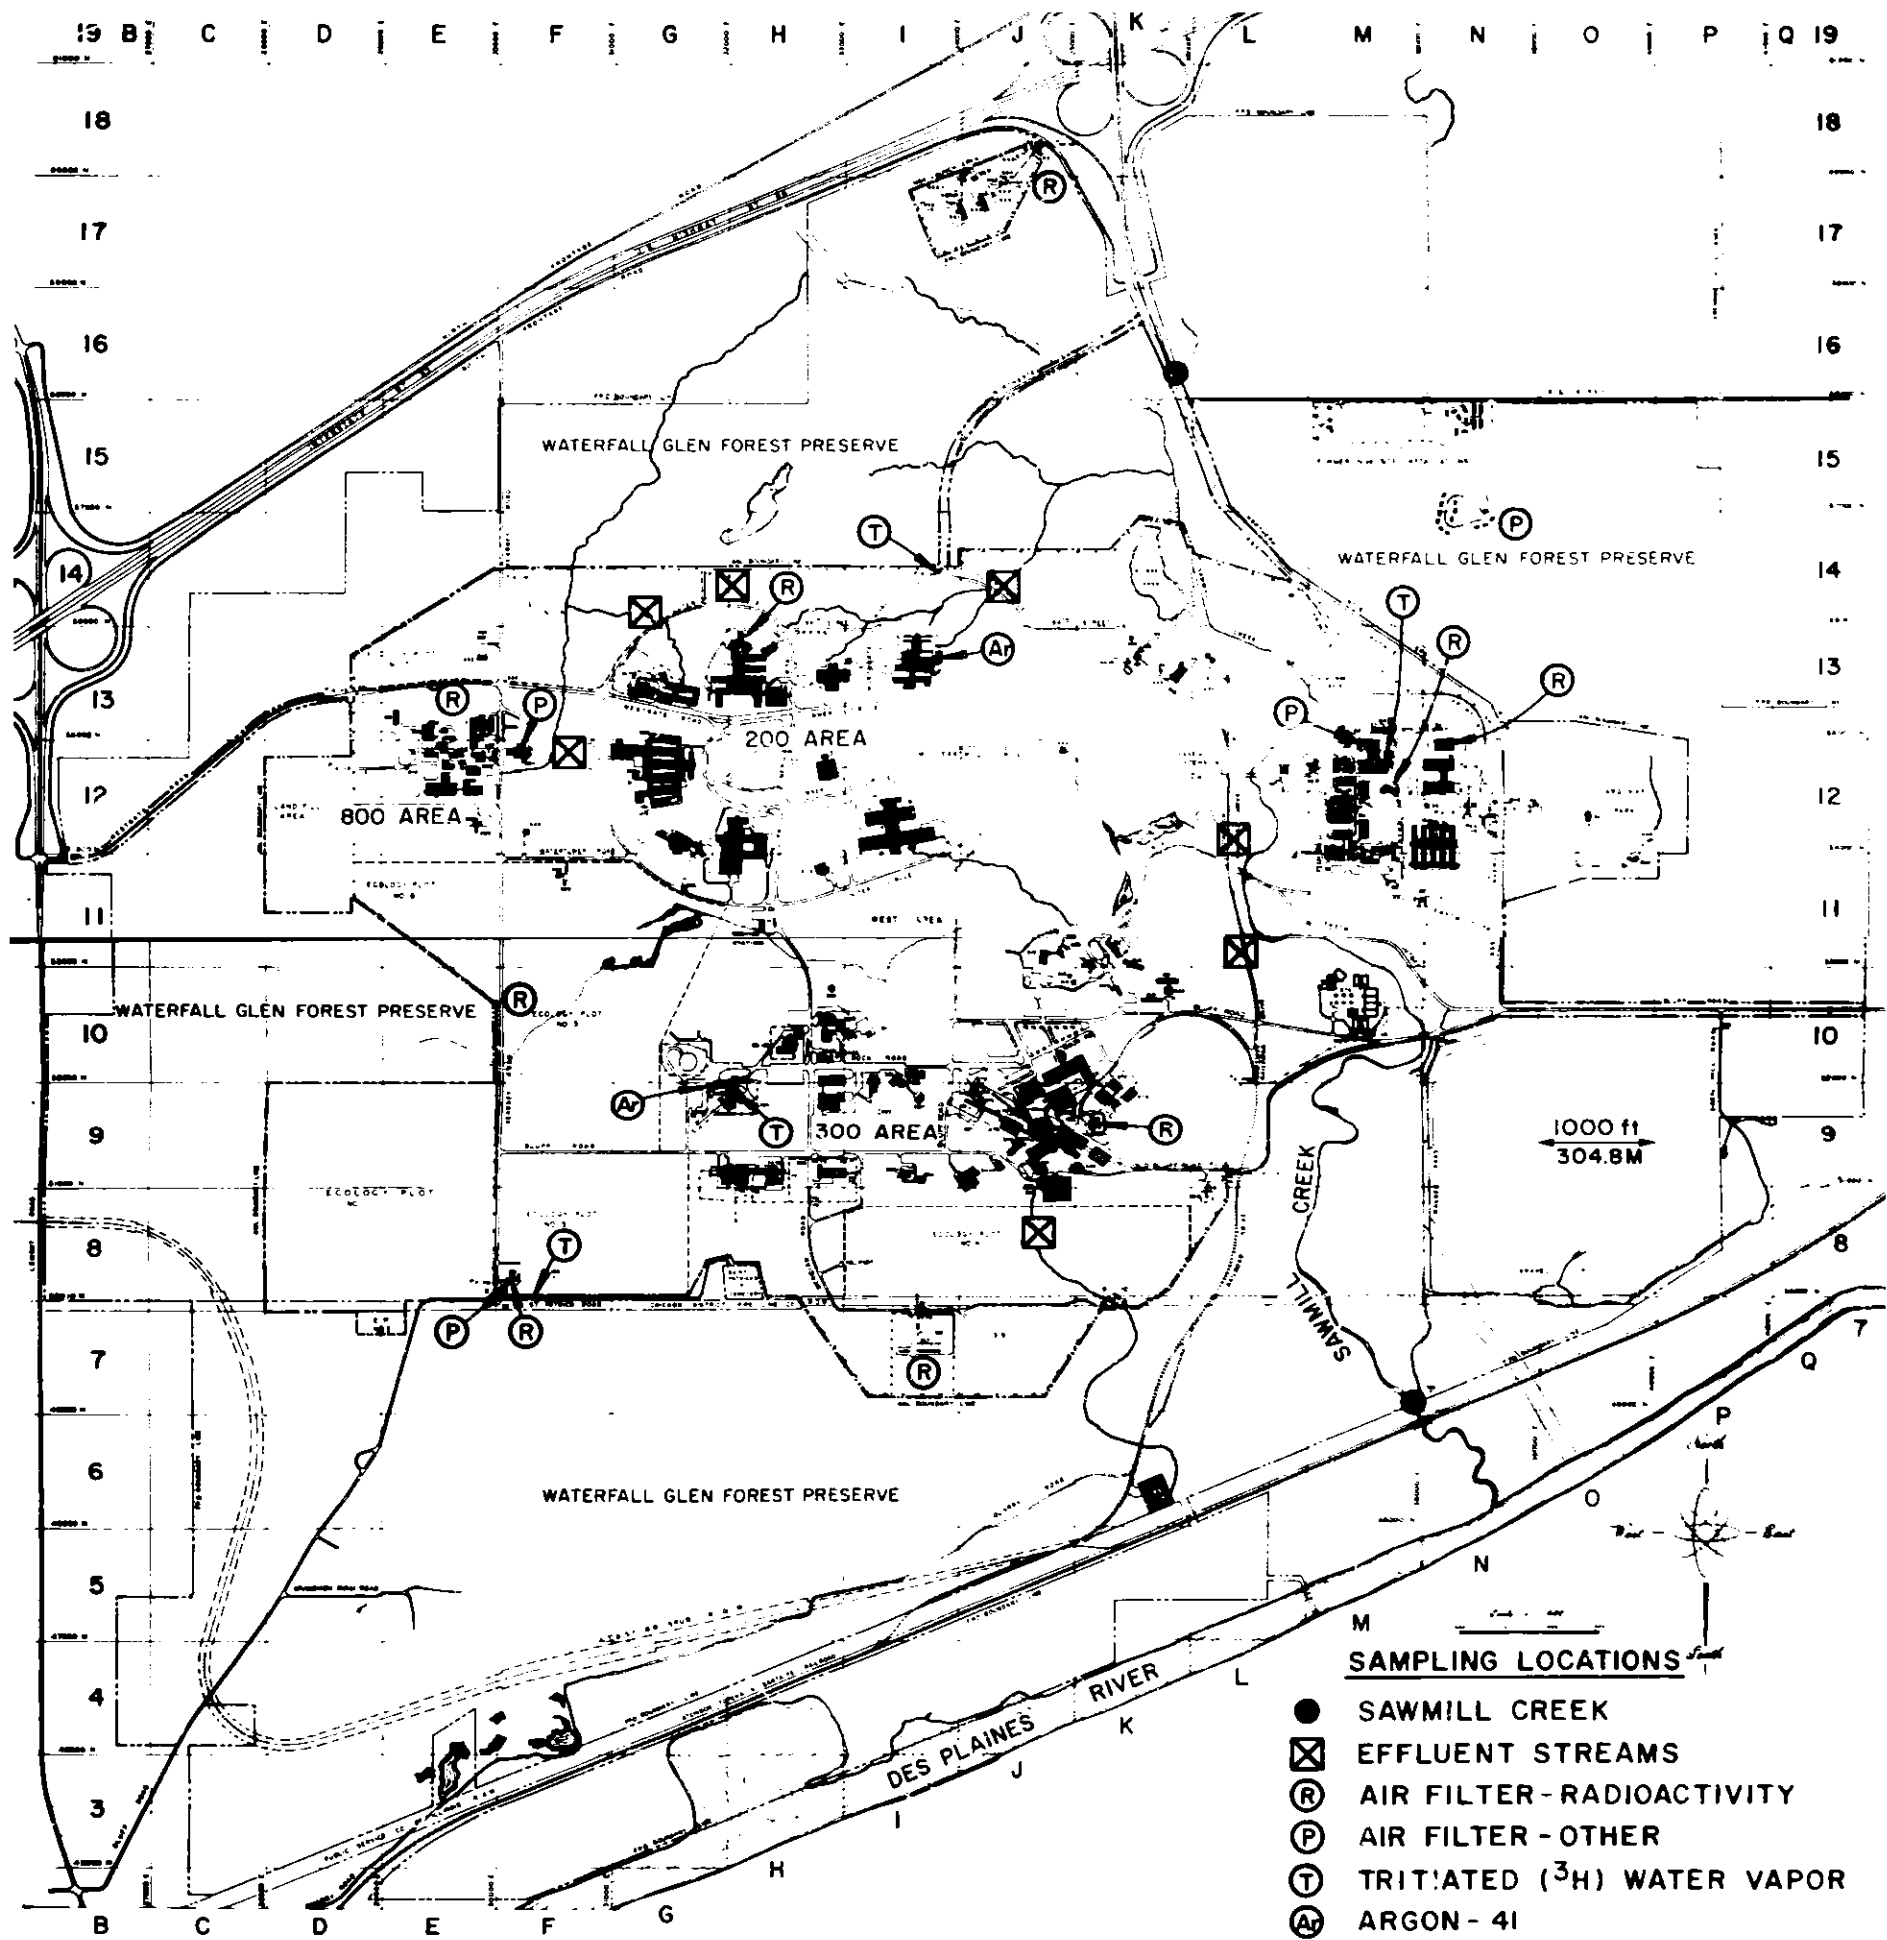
19 B C D E F G H I J K L M N O P Q 19

18 18

17 17

16 16

15 15

14 14

13 13

12 12

11 11

10 10

9 9

8 8

7 7

6

5

4

3

B C D E F G H I J K L M N O P Q

WATERFALL GLEN FOREST PRESERVE

WATERFALL GLEN FOREST PRESERVE

WATERFALL GLEN FOREST PRESERVE

WATERFALL GLEN FOREST PRESERVE

200 AREA

800 AREA

300 AREA

R R R R R R R R R

P P P P

T T T T

Ar Ar

SAWMILL CREEK

DES PLAINES RIVER

1000 ft
304.8M

North
West East
South

SAMPLING LOCATIONS
SAWMILL CREEK
EFFLUENT STREAMS
R AIR FILTER-RADIOACTIVITY
P AIR FILTER-OTHER
T TRIT!ATED ($^3H$) WATER VAPOR
Ar ARGON-41